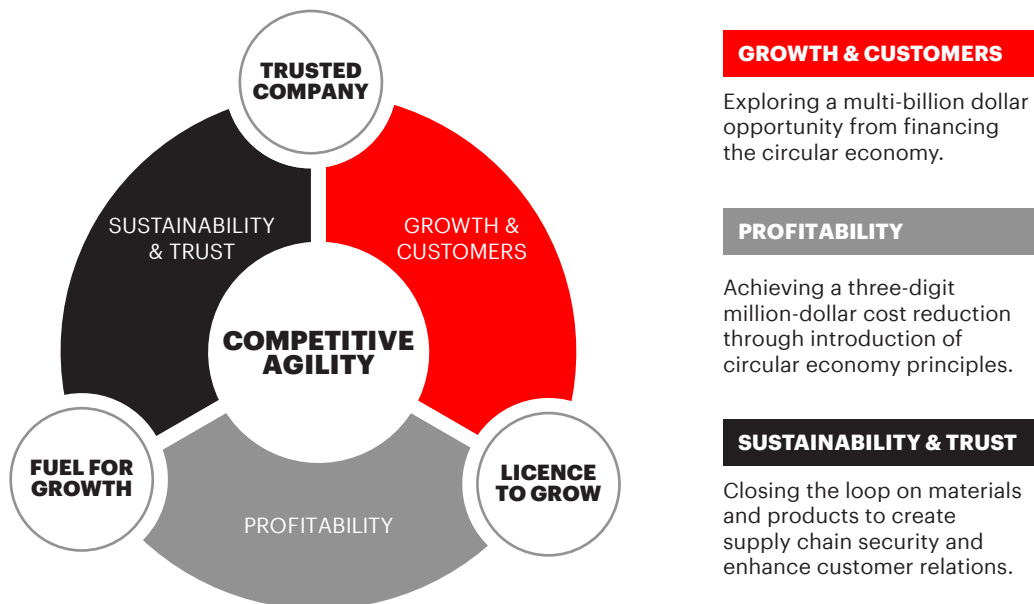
TRUSTED COMPANY

SUSTAINABILITY & TRUST

GROWTH & CUSTOMERS

COMPETITIVE AGILITY

FUEL FOR GROWTH

PROFITABILITY

LICENCE TO GROW

GROWTH & CUSTOMERS

Exploring a multi-billion dollar opportunity from financing the circular economy.

PROFITABILITY

Achieving a three-digit million-dollar cost reduction through introduction of circular economy principles.

SUSTAINABILITY & TRUST

Closing the loop on materials and products to create supply chain security and enhance customer relations.